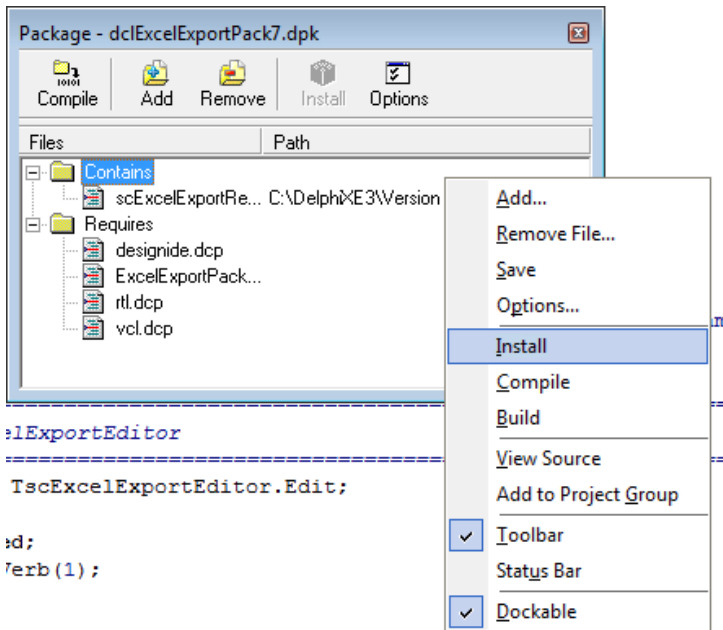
Package - dclExcelExportPack7.dpk

Compile Add Remove Install Options

| Files | Path |
|---|---|
| Contains | |
| scExcelExportRe... | C:\DelphiXE3\Version |
| Requires | |
| designide.dcp | |
| ExcelExportPack... | |
| rtl.dcp | |
| vcl.dcp | |

Add...
Remove File...
Save
Options...
Install
Compile
Build
View Source
Add to Project Group
Toolbar
Status Bar
Dockable

elExportEditor

TscExcelExportEditor.Edit;

ed;
Verb(1);